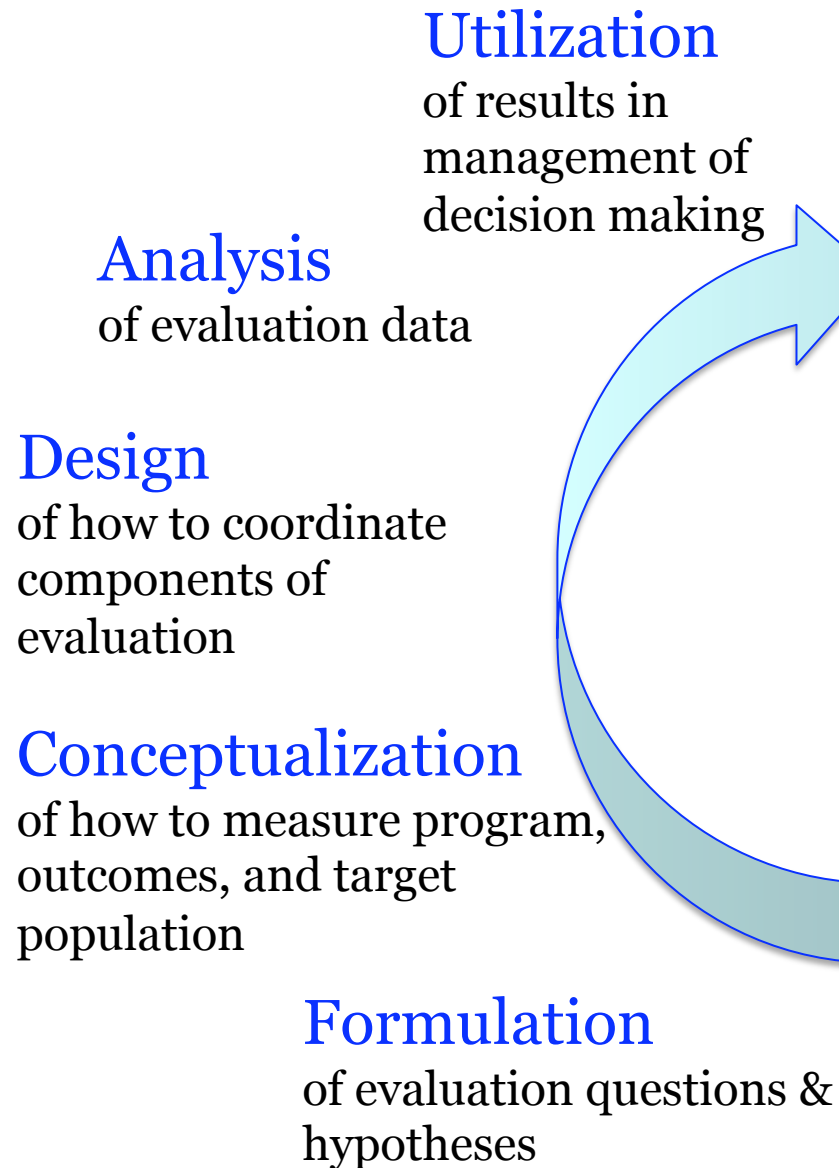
Utilization
of results in management of decision making

Analysis
of evaluation data

Design
of how to coordinate components of evaluation

Conceptualization
of how to measure program, outcomes, and target population

Formulation
of evaluation questions & hypotheses